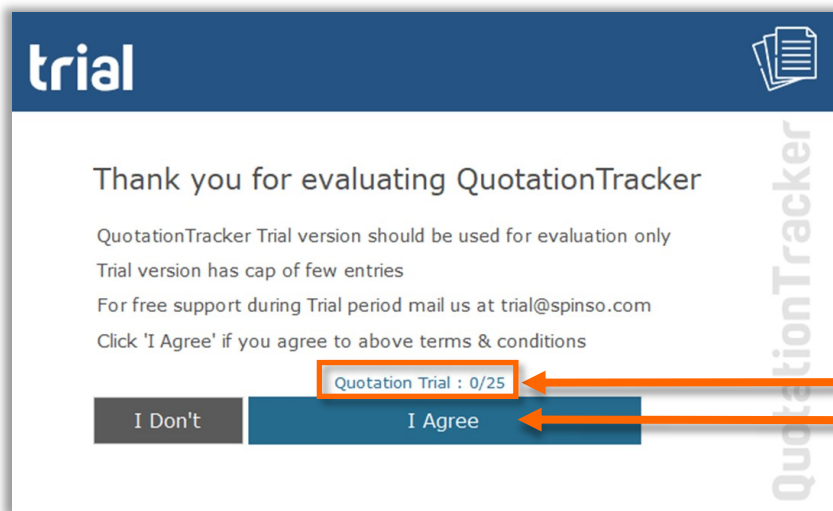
trial

Thank you for evaluating QuotationTracker

QuotationTracker Trial version should be used for evaluation only

Trial version has cap of few entries

For free support during Trial period mail us at trial@spinso.com

Click 'I Agree' if you agree to above terms & conditions

Quotation Trial : 0/25

I Don't

I Agree

QuotationTracker